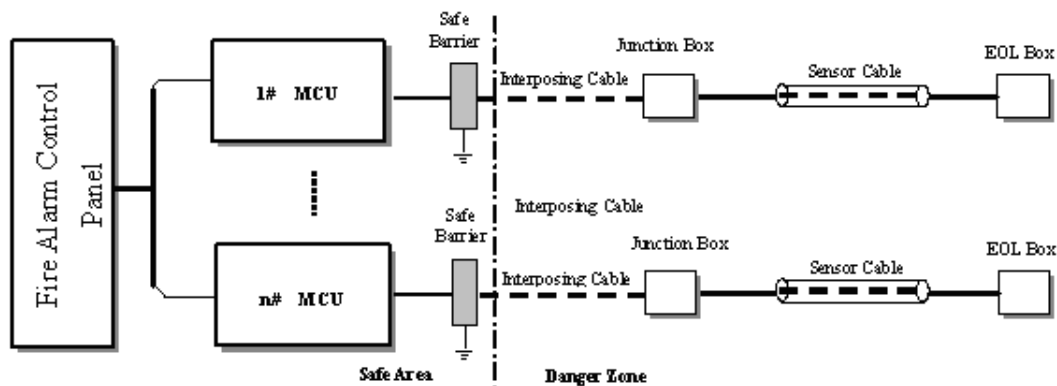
Fire Alarm Control Panel

1# MCU

n# MCU

Safe Barrier

Safe Barrier

Interposing Cable

Junction Box

Sensor Cable

EOL Box

Interposing Cable

Interposing Cable

Junction Box

Sensor Cable

EOL Box

Safe Area

Danger Zone